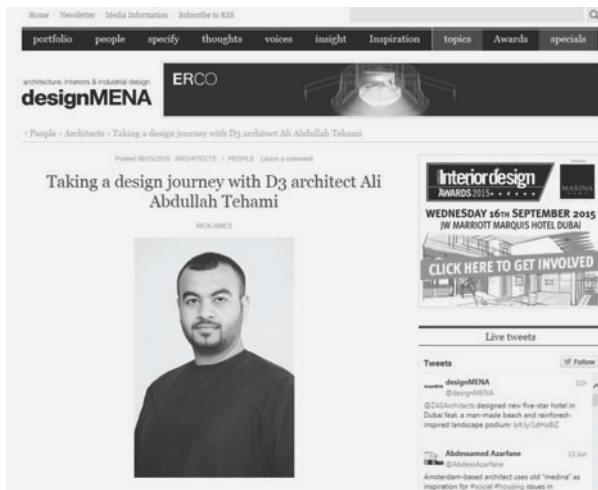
Home / Newsletter / Media Information / Subscribe to RSS

portfolio people specify thoughts voices insight Inspiration topics Awards specials

architecture, interiors & industrial design
designMENA

ERCO

› People › Architects › Taking a design journey with D3 architect Ali Abdullah Tehami

Posted 06/15/2015 ARCHITECTS / PEOPLE Leave a comment

Taking a design journey with D3 architect Ali Abdullah Tehami

NICK AMES

Interior design AWARDS 2015

MARINA

WEDNESDAY 16TH SEPTEMBER 2015
JW MARRIOTT MARQUIS HOTEL DUBAI

CLICK HERE TO GET INVOLVED

Live tweets

Tweets

Follow

designMENA
@designMENA

11h

@ZASArchitects designed new five-star hotel in Dubai feat. a man-made beach and rainforest-inspired landscape podium: bit.ly/1dHo8Z

Abdessamad Azarfane
@AbdessAzarfane

13 Jun

Amsterdam-based architect uses old "medina" as inspiration for #social #housing issues in